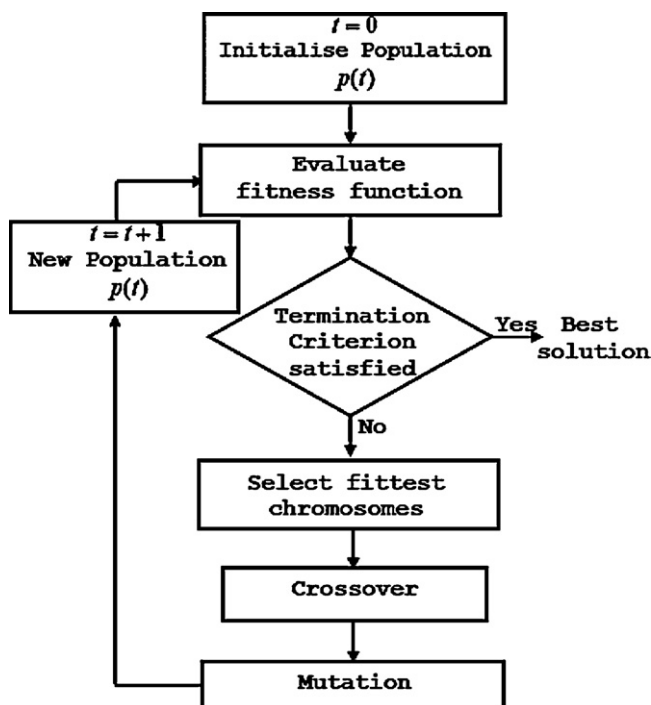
$t = 0$
Initialise Population
$p(t)$

Evaluate fitness function

$t = t + 1$
New Population
$p(t)$

Termination Criterion satisfied

Yes

Best solution

No

Select fittest chromosomes

Crossover

Mutation